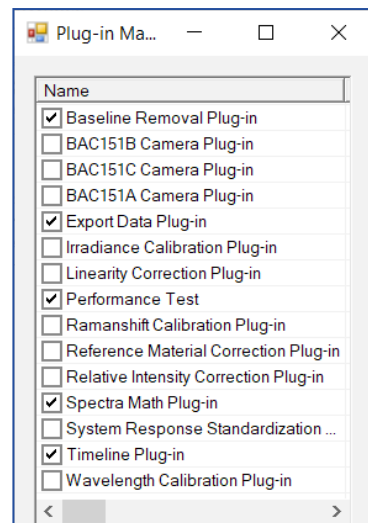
Plug-in Ma...

Name

Baseline Removal Plug-in
BAC151B Camera Plug-in
BAC151C Camera Plug-in
BAC151A Camera Plug-in
Export Data Plug-in
Irradiance Calibration Plug-in
Linearity Correction Plug-in
Performance Test
Ramanshift Calibration Plug-in
Reference Material Correction Plug-in
Relative Intensity Correction Plug-in
Spectra Math Plug-in
System Response Standardization ...
Timeline Plug-in
Wavelength Calibration Plug-in